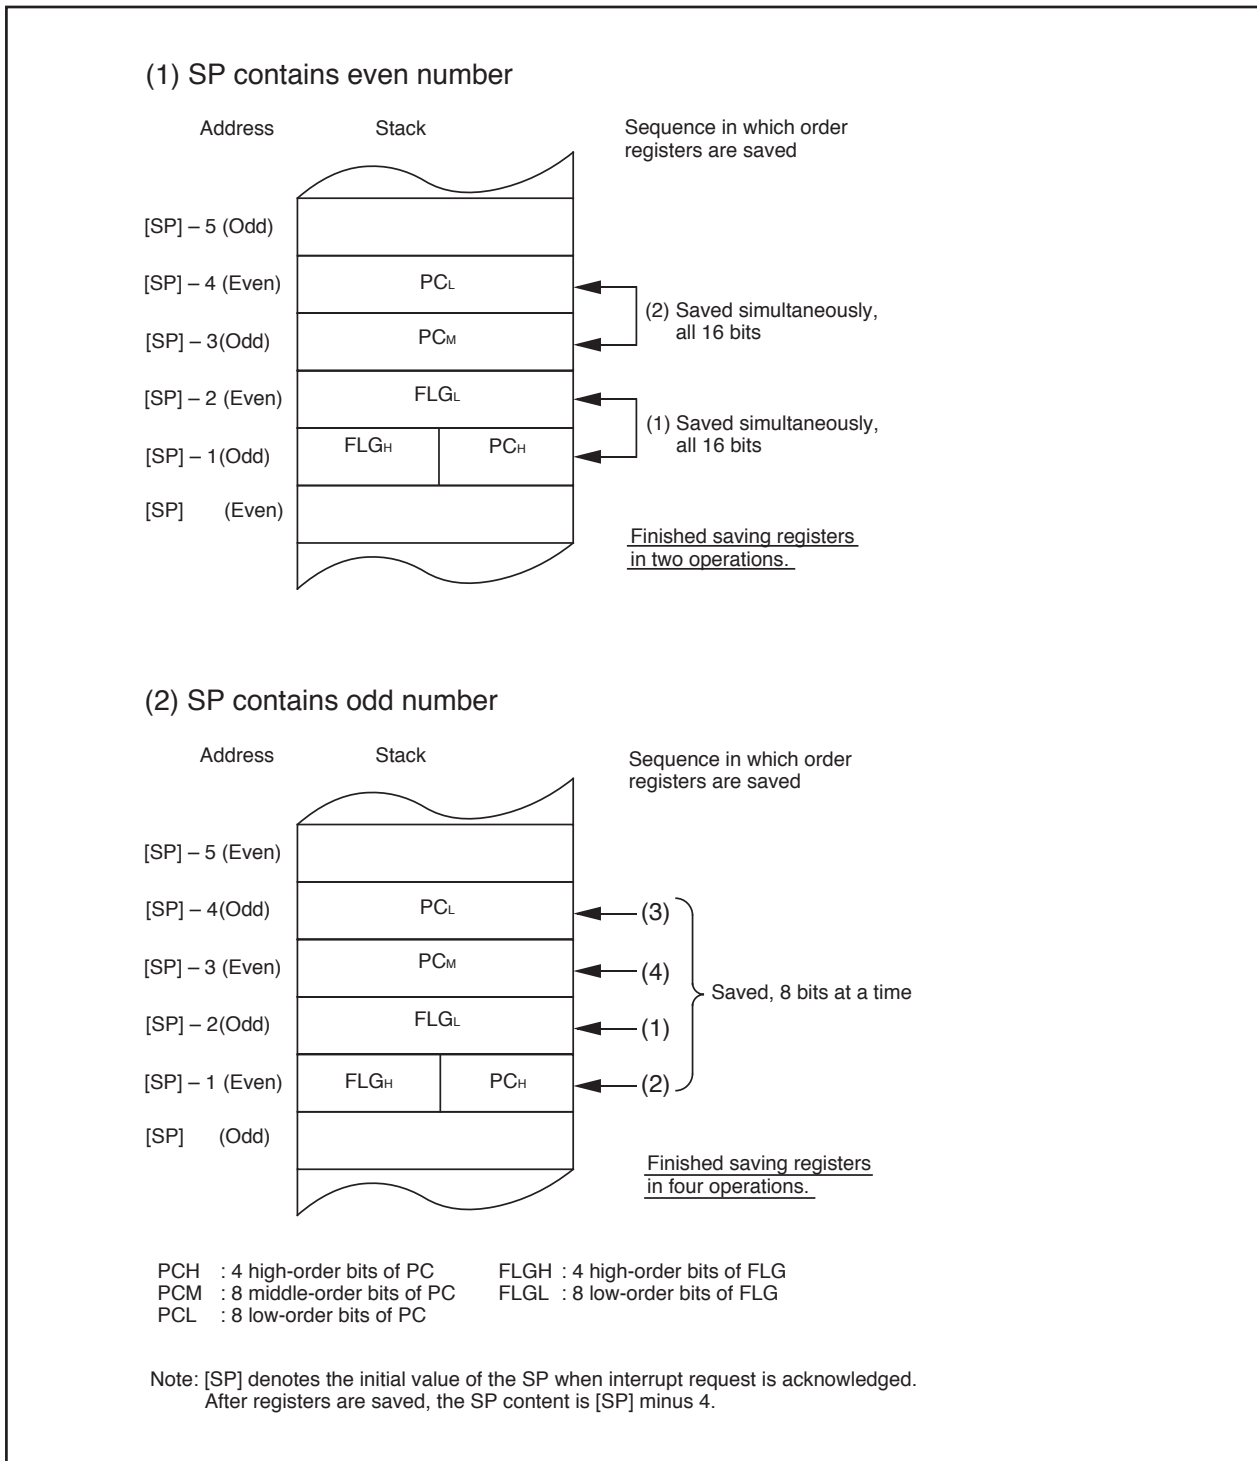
(1) SP contains even number

Address

Stack

Sequence in which order registers are saved

[SP] – 5 (Odd)

[SP] – 4 (Even)

$PC_L$

[SP] – 3(Odd)

$PC_M$

(2) Saved simultaneously, all 16 bits

[SP] – 2 (Even)

$FLG_L$

[SP] – 1(Odd)

$FLG_H$

$PC_H$

(1) Saved simultaneously, all 16 bits

[SP] (Even)

Finished saving registers in two operations.

(2) SP contains odd number

Address

Stack

Sequence in which order registers are saved

[SP] – 5 (Even)

[SP] – 4(Odd)

$PC_L$

(3)

[SP] – 3 (Even)

$PC_M$

(4)

Saved, 8 bits at a time

[SP] – 2(Odd)

$FLG_L$

(1)

[SP] – 1 (Even)

$FLG_H$

$PC_H$

(2)

[SP] (Odd)

Finished saving registers in four operations.

PCH : 4 high-order bits of PC
PCM : 8 middle-order bits of PC
PCL : 8 low-order bits of PC

FLGH : 4 high-order bits of FLG
FLGL : 8 low-order bits of FLG

Note: [SP] denotes the initial value of the SP when interrupt request is acknowledged. After registers are saved, the SP content is [SP] minus 4.